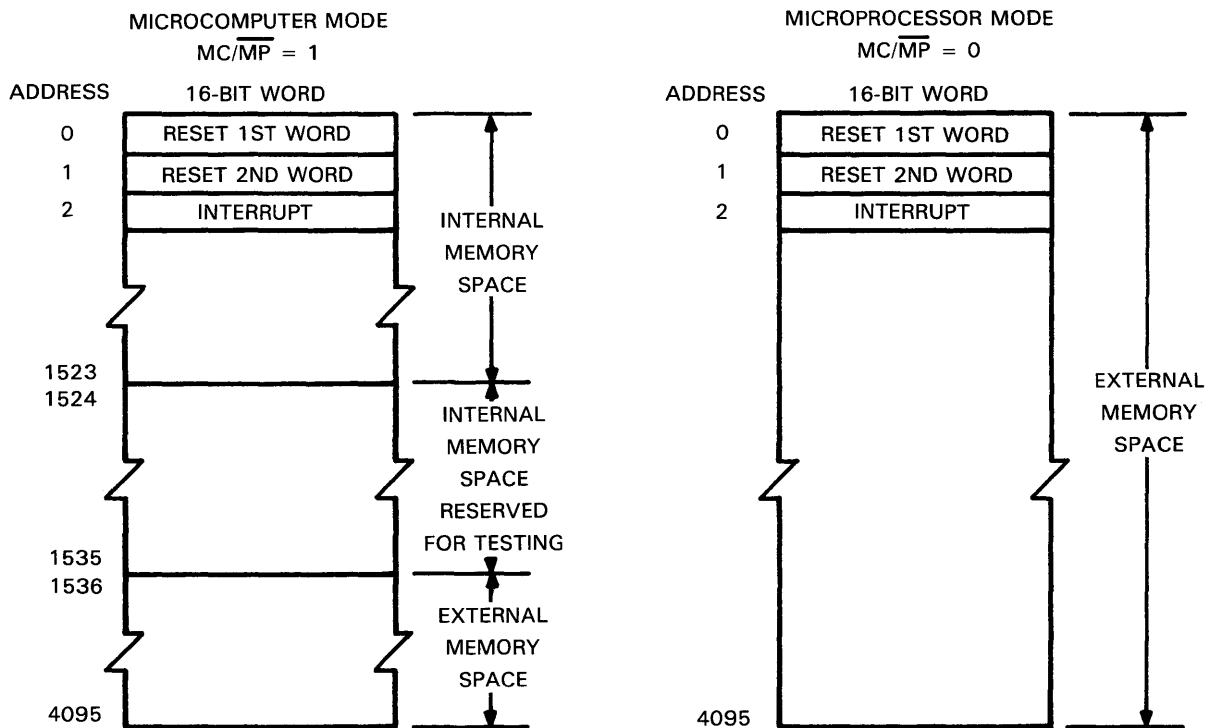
MICROCOMPUTER MODE
$MC/\overline{MP} = 1$

ADDRESS
16-BIT WORD

0
RESET 1ST WORD
1
RESET 2ND WORD
2
INTERRUPT

INTERNAL MEMORY SPACE

1523
1524

INTERNAL MEMORY SPACE RESERVED FOR TESTING

1535
1536

EXTERNAL MEMORY SPACE

4095

MICROPROCESSOR MODE
$MC/\overline{MP} = 0$

ADDRESS
16-BIT WORD

0
RESET 1ST WORD
1
RESET 2ND WORD
2
INTERRUPT

EXTERNAL MEMORY SPACE

4095